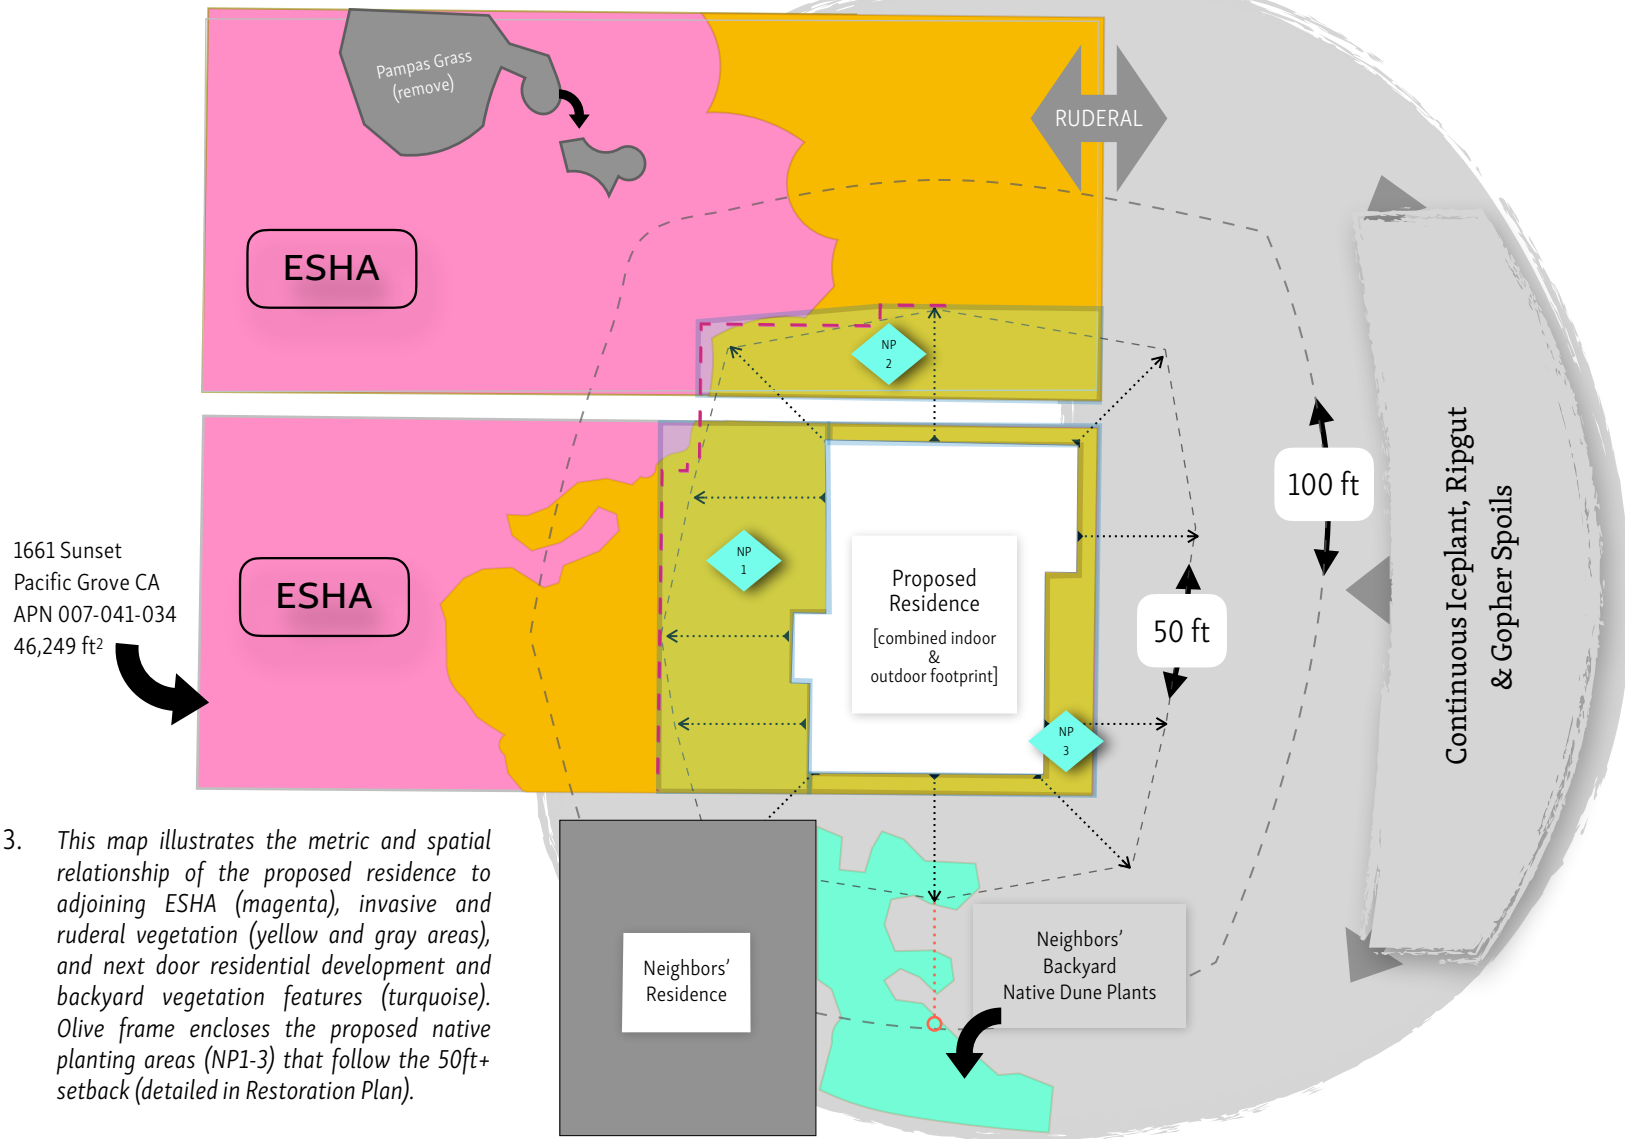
Pampas Grass (remove)

RUDERAL

ESHA

NP 2

100 ft

NP 1

Proposed Residence
[combined indoor & outdoor footprint]

1661 Sunset
Pacific Grove CA
APN 007-041-034
46,249 ft²

ESHA

50 ft

Continuous Iceplant, Ripgut & Gopher Spoils

NP 3

3. This map illustrates the metric and spatial relationship of the proposed residence to adjoining ESHA (magenta), invasive and ruderal vegetation (yellow and gray areas), and next door residential development and backyard vegetation features (turquoise). Olive frame encloses the proposed native planting areas (NP1-3) that follow the 50ft+ setback (detailed in Restoration Plan).

Neighbors' Residence

Neighbors' Backyard Native Dune Plants